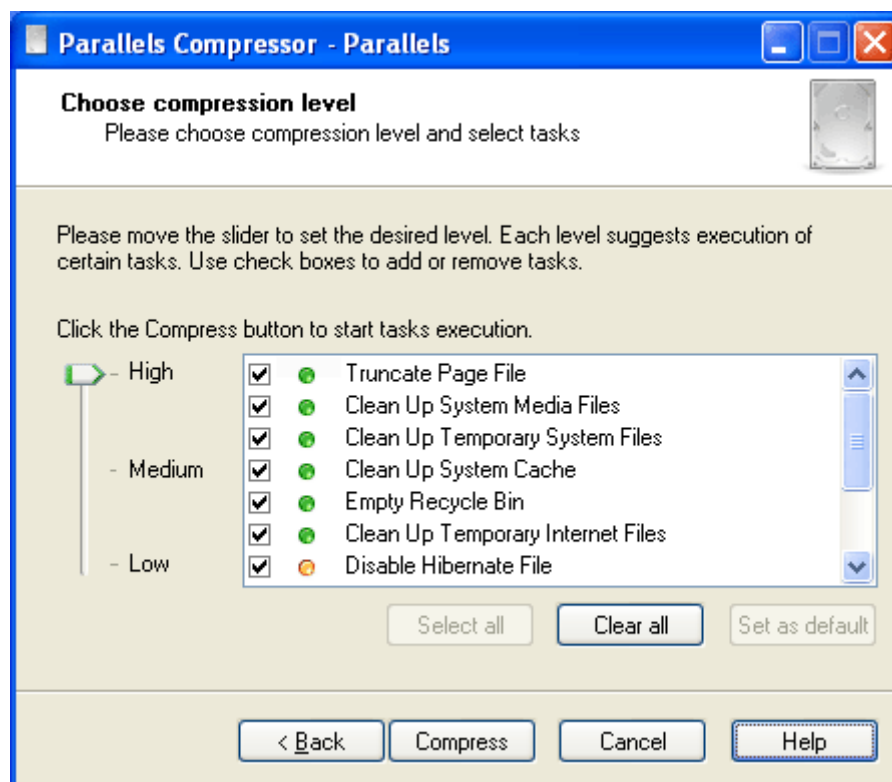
Parallels Compressor - Parallels

Choose compression level
Please choose compression level and select tasks

Please move the slider to set the desired level. Each level suggests execution of certain tasks. Use check boxes to add or remove tasks.

Click the Compress button to start tasks execution.

- High
- Medium
- Low

Truncate Page File
Clean Up System Media Files
Clean Up Temporary System Files
Clean Up System Cache
Empty Recycle Bin
Clean Up Temporary Internet Files
Disable Hibernate File

Select all | Clear all | Set as default

< Back | Compress | Cancel | Help